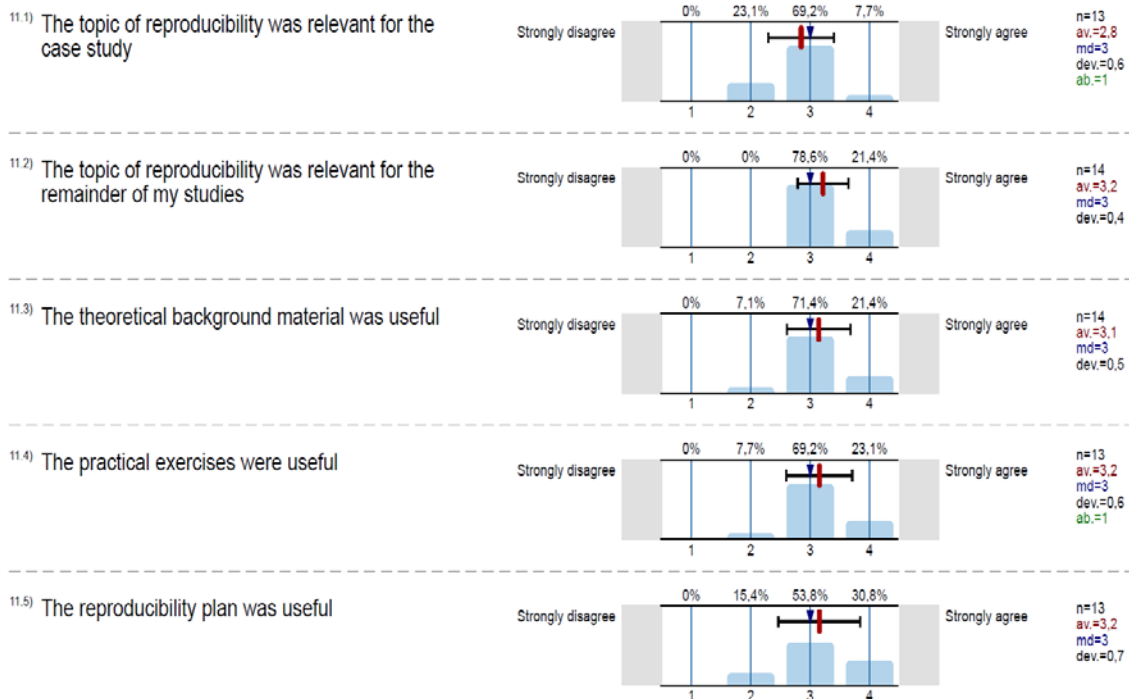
11.1) The topic of reproducibility was relevant for the case study

Strongly disagree

0% 23,1% 69,2% 7,7%

1 2 3 4

Strongly agree

n=13
av.=2,8
md=3
dev.=0,6
ab.=1

11.2) The topic of reproducibility was relevant for the remainder of my studies

Strongly disagree

0% 0% 78,6% 21,4%

1 2 3 4

Strongly agree

n=14
av.=3,2
md=3
dev.=0,4

11.3) The theoretical background material was useful

Strongly disagree

0% 7,1% 71,4% 21,4%

1 2 3 4

Strongly agree

n=14
av.=3,1
md=3
dev.=0,5

11.4) The practical exercises were useful

Strongly disagree

0% 7,7% 69,2% 23,1%

1 2 3 4

Strongly agree

n=13
av.=3,2
md=3
dev.=0,6
ab.=1

11.5) The reproducibility plan was useful

Strongly disagree

0% 15,4% 53,8% 30,8%

1 2 3 4

Strongly agree

n=13
av.=3,2
md=3
dev.=0,7